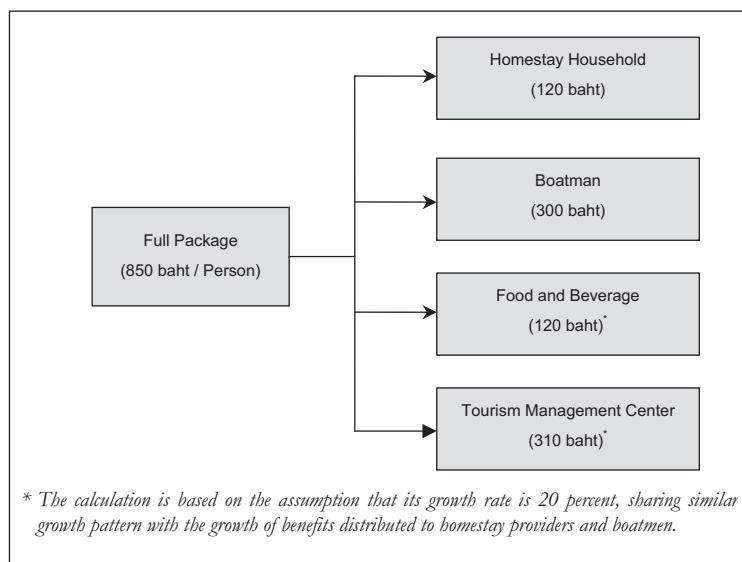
Full Package
(850 baht / Person)

Homestay Household
(120 baht)

Boatman
(300 baht)

Food and Beverage
(120 baht)*

Tourism Management Center
(310 baht)*

* The calculation is based on the assumption that its growth rate is 20 percent, sharing similar growth pattern with the growth of benefits distributed to homestay providers and boatmen.